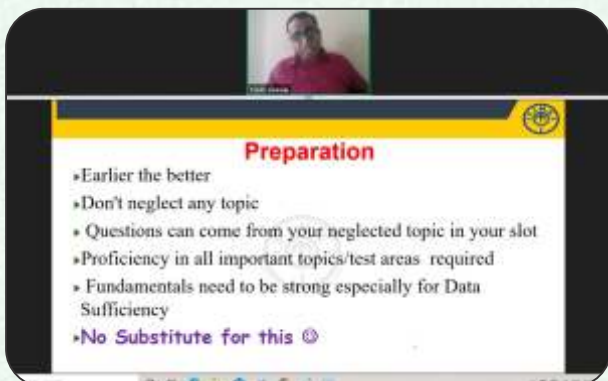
Preparation

›Earlier the better

›Don't neglect any topic

• Questions can come from your neglected topic in your slot

›Proficiency in all important topics/test areas required

• Fundamentals need to be strong especially for Data Sufficiency

›No Substitute for this ☺